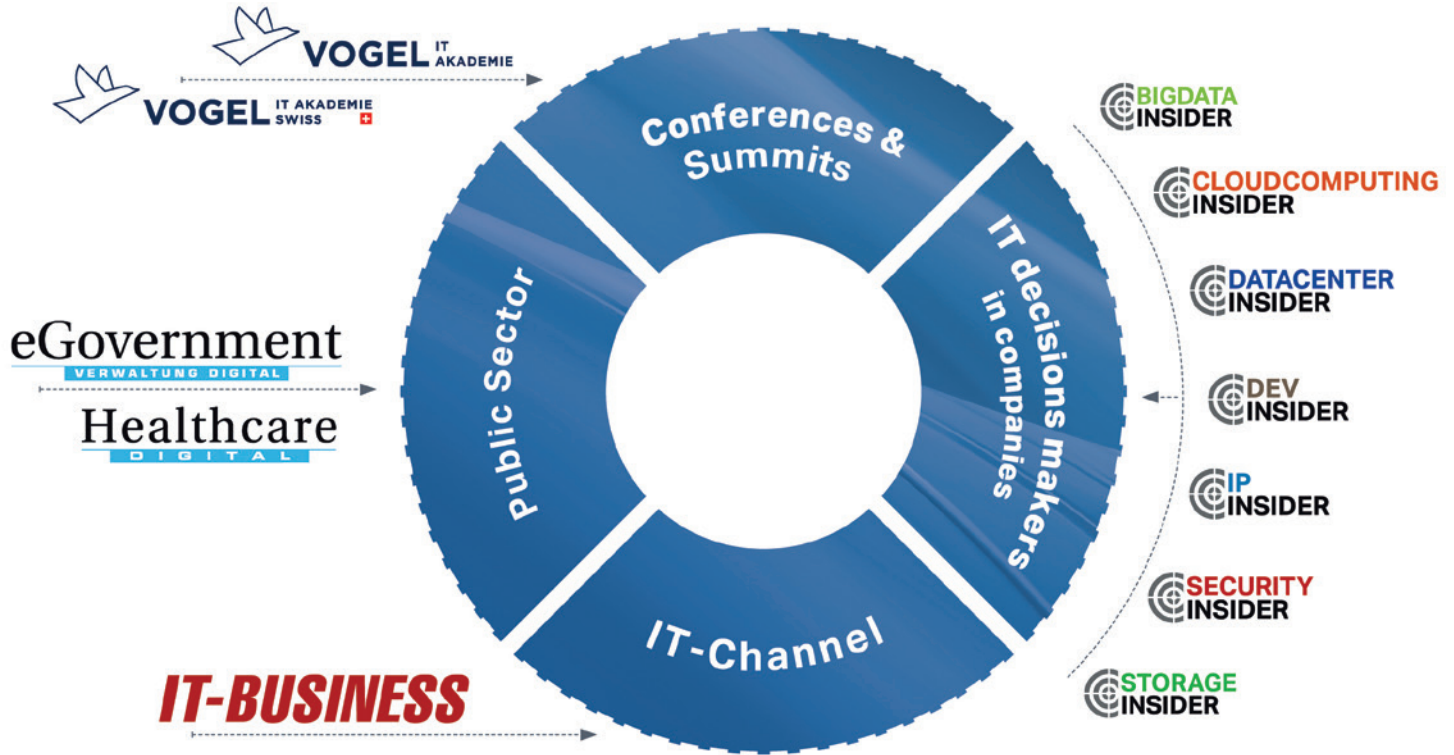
VOGEL IT AKADEMIE

VOGEL IT AKADEMIE SWISS

Conferences & Summits

IT decisions makers in companies

IT-Channel

Public Sector

eGovernment
VERWALTUNG DIGITAL

Healthcare
DIGITAL

IT-BUSINESS

BIGDATA INSIDER

CLOUDCOMPUTING INSIDER

DATACENTER INSIDER

DEV INSIDER

IP INSIDER

SECURITY INSIDER

STORAGE INSIDER